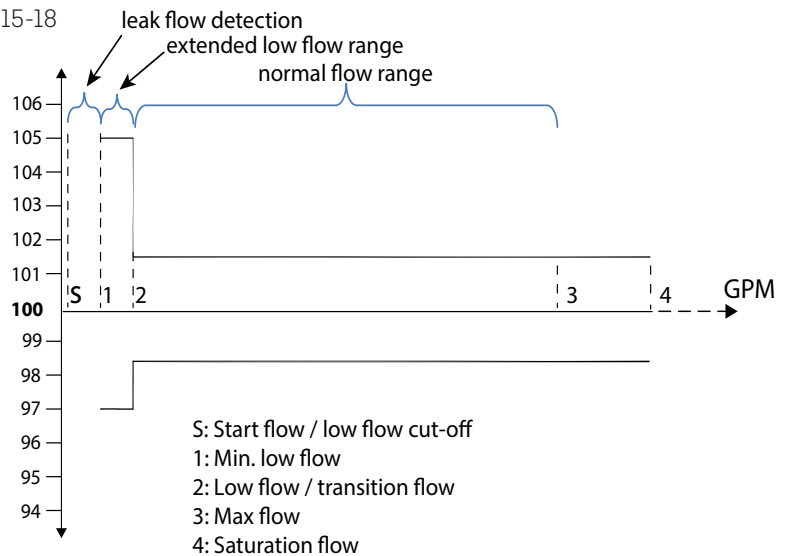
15-18

leak flow detection
extended low flow range
normal flow range

106
105
104
103
102
101
100
99
98
97
96
95
94

S 1 2 3 4 GPM

S: Start flow / low flow cut-off
1: Min. low flow
2: Low flow / transition flow
3: Max flow
4: Saturation flow